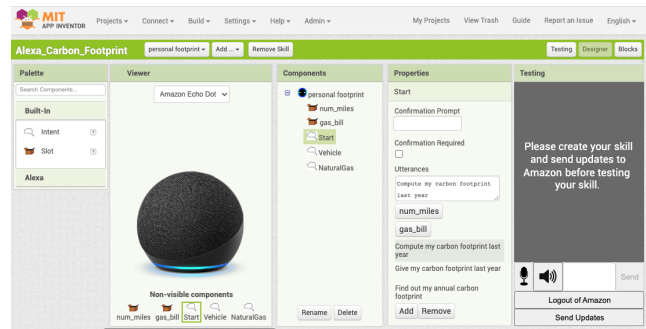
MIT APP INVENTOR Projects ▾ Connect ▾ Build ▾ Settings ▾ Help ▾ Admin ▾ My Projects View Trash Guide Report an Issue English ▾

Alexa_Carbon_Footprint personal footprint ▾ Add ... ▾ Remove Skill Testing Designer Blocks

Palette
Search Components...
Built-In
Intent ?
Slot ?
Alexa

Viewer
Amazon Echo Dot
Non-visible components
num_miles gas_bill Start Vehicle NaturalGas

Components
personal footprint
num_miles
gas_bill
Start
Vehicle
NaturalGas
Rename Delete

Properties
Start
Confirmation Prompt
Confirmation Required
Utterances
Compute my carbon footprint last year
num_miles
gas_bill
Compute my carbon footprint last year
Give my carbon footprint last year
Find out my annual carbon footprint
Add Remove

Testing
Please create your skill and send updates to Amazon before testing your skill.
Send
Logout of Amazon
Send Updates